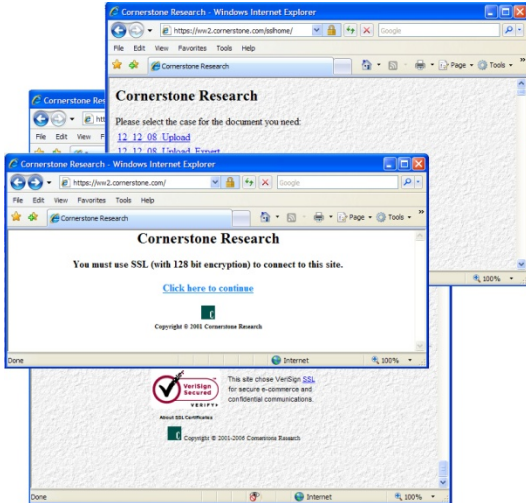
Cornerstone Research - Windows Internet Explorer

https://ww2.cornerstone.com/sslhome/

Google

File Edit View Favorites Tools Help

Cornerstone Research

Page Tools

Cornerstone Research

Please select the case for the document you need:

12 12 08 Upload

12 12 08 Upload Expert

Cornerstone Rese

htt

File Edit View F

Cornerstone Research - Windows Internet Explorer

https://ww2.cornerstone.com/

Google

File Edit View Favorites Tools Help

Cornerstone Research

Page Tools

Cornerstone Research

You must use SSL (with 128 bit encryption) to connect to this site.

Click here to continue

Copyright © 2001 Cornerstone Research

Done

Internet

100%

100%

VeriSign Secured VERIFY

About SSL Certificates

This site chose VeriSign SSL for secure e-commerce and confidential communications.

Copyright © 2001-2006 Cornerstone Research

Done

Internet

100%